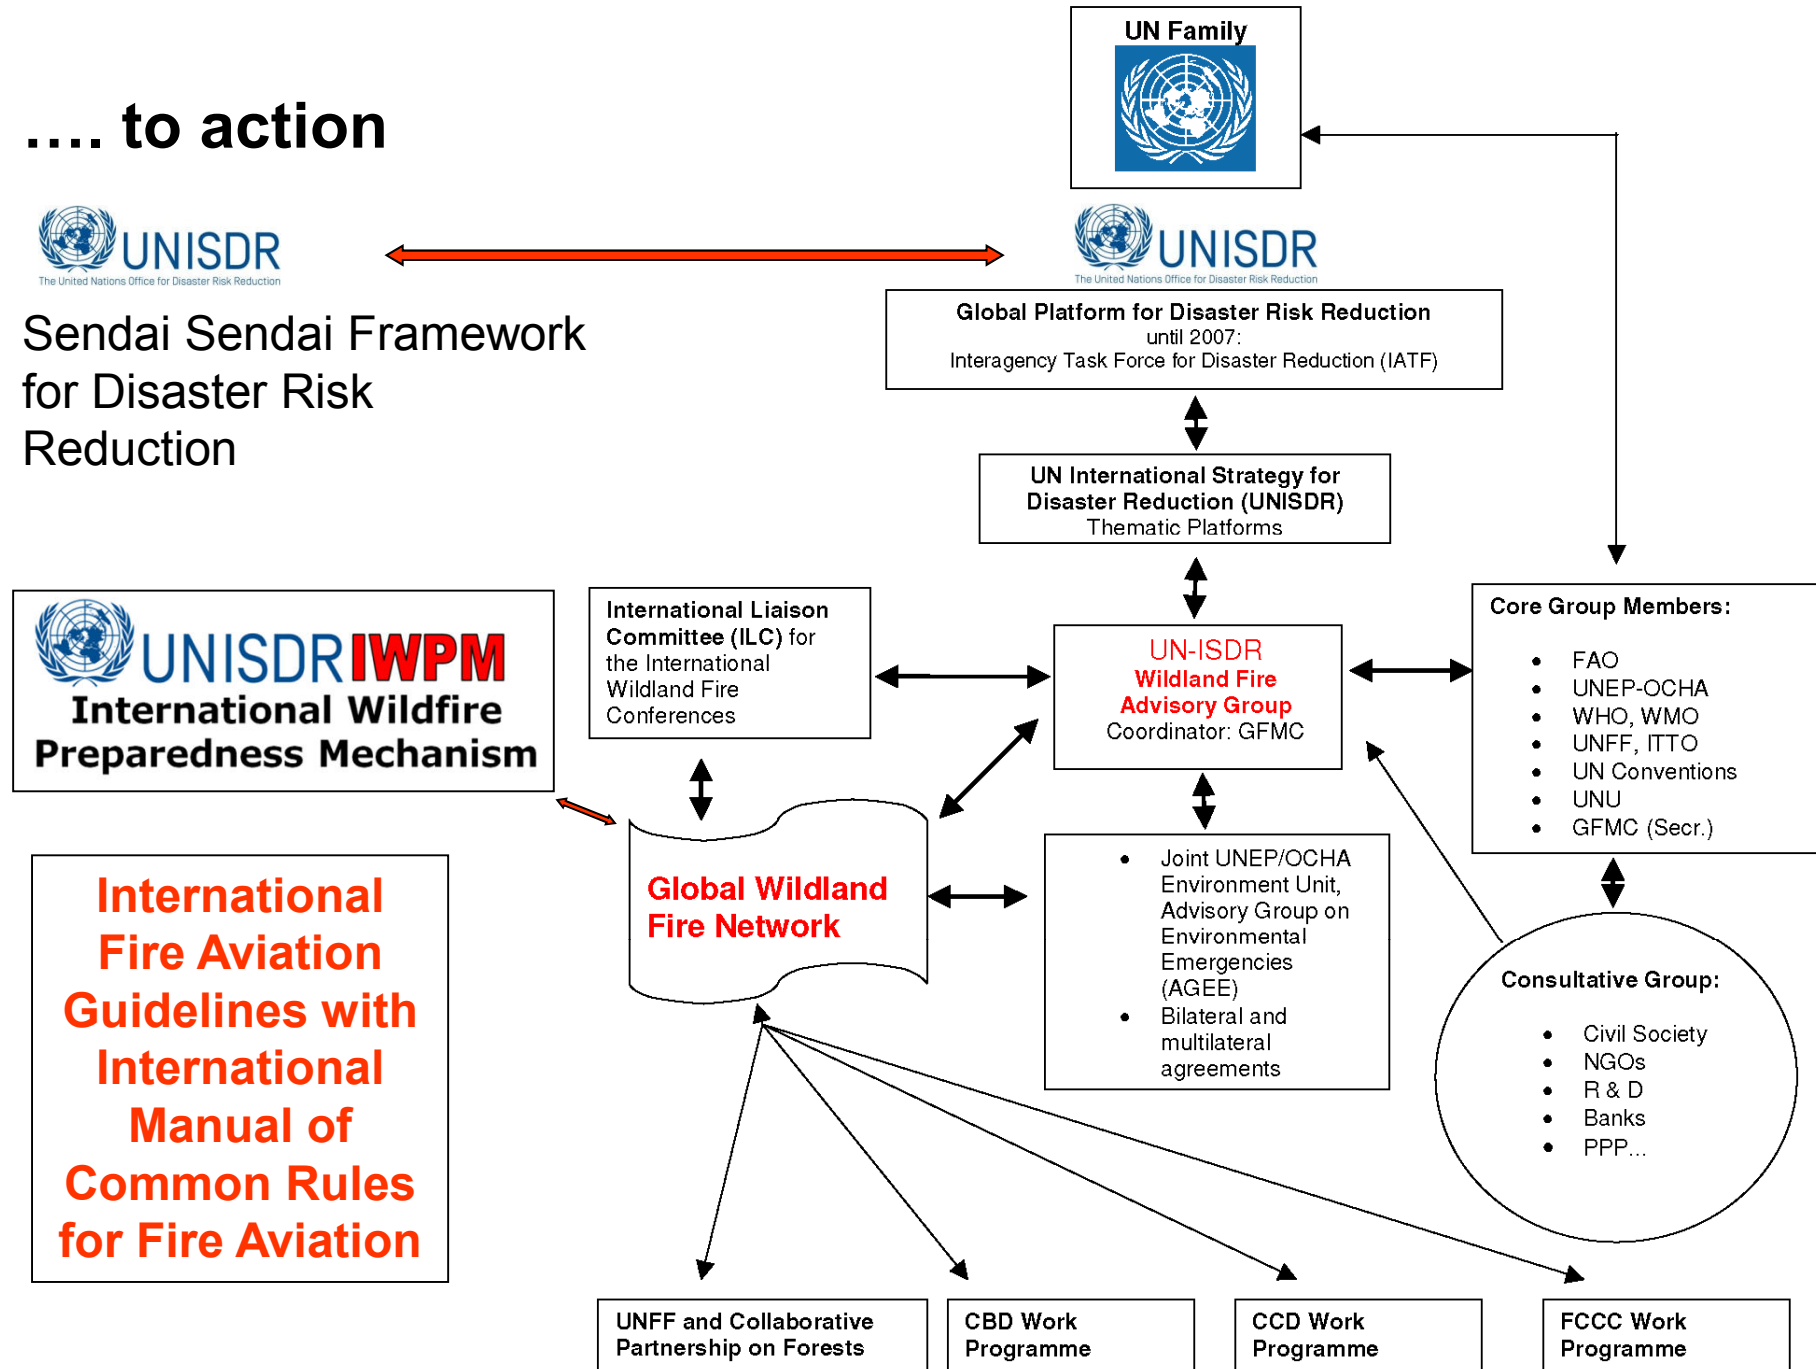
…. to action

UNISDR
The United Nations Office for Disaster Risk Reduction

Sendai Sendai Framework for Disaster Risk Reduction

UN Family

UNISDR
The United Nations Office for Disaster Risk Reduction

Global Platform for Disaster Risk Reduction
until 2007:
Interagency Task Force for Disaster Reduction (IATF)

UN International Strategy for Disaster Reduction (UNISDR)
Thematic Platforms

UNISDR IWPM
International Wildfire Preparedness Mechanism

International Liaison Committee (ILC) for the International Wildland Fire Conferences

UN-ISDR
Wildland Fire Advisory Group
Coordinator: GFMC

Core Group Members:
- FAO
- UNEP-OCHA
- WHO, WMO
- UNFF, ITTO
- UN Conventions
- UNU
- GFMC (Secr.)

Global Wildland Fire Network

- Joint UNEP/OCHA Environment Unit, Advisory Group on Environmental Emergencies (AGEE)
- Bilateral and multilateral agreements

Consultative Group:
- Civil Society
- NGOs
- R & D
- Banks
- PPP…

International Fire Aviation Guidelines with International Manual of Common Rules for Fire Aviation

UNFF and Collaborative Partnership on Forests

CBD Work Programme

CCD Work Programme

FCCC Work Programme